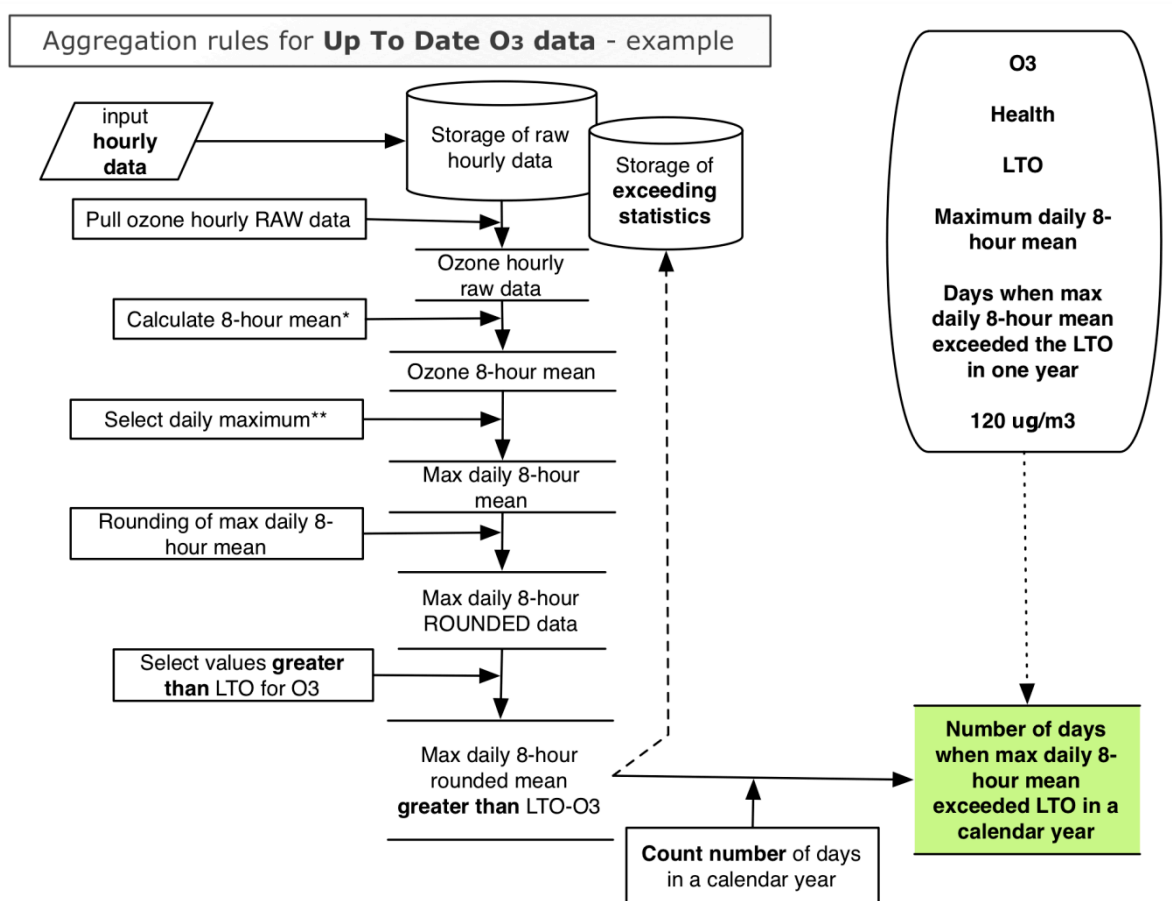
Aggregation rules for **Up To Date O3 data** - example

input **hourly data**

Storage of raw hourly data

Storage of **exceeding statistics**

Pull ozone hourly RAW data

Ozone hourly raw data

Calculate 8-hour mean*

Ozone 8-hour mean

Select daily maximum**

Max daily 8-hour mean

Rounding of max daily 8-hour mean

Max daily 8-hour ROUNDED data

Select values **greater than** LTO for O3

Max daily 8-hour rounded mean **greater than** LTO-O3

**Count number** of days in a calendar year

O3

Health

LTO

Maximum daily 8-hour mean

Days when max daily 8-hour mean exceeded the LTO in one year

120 ug/m3

Number of days when max daily 8-hour mean exceeded LTO in a calendar year